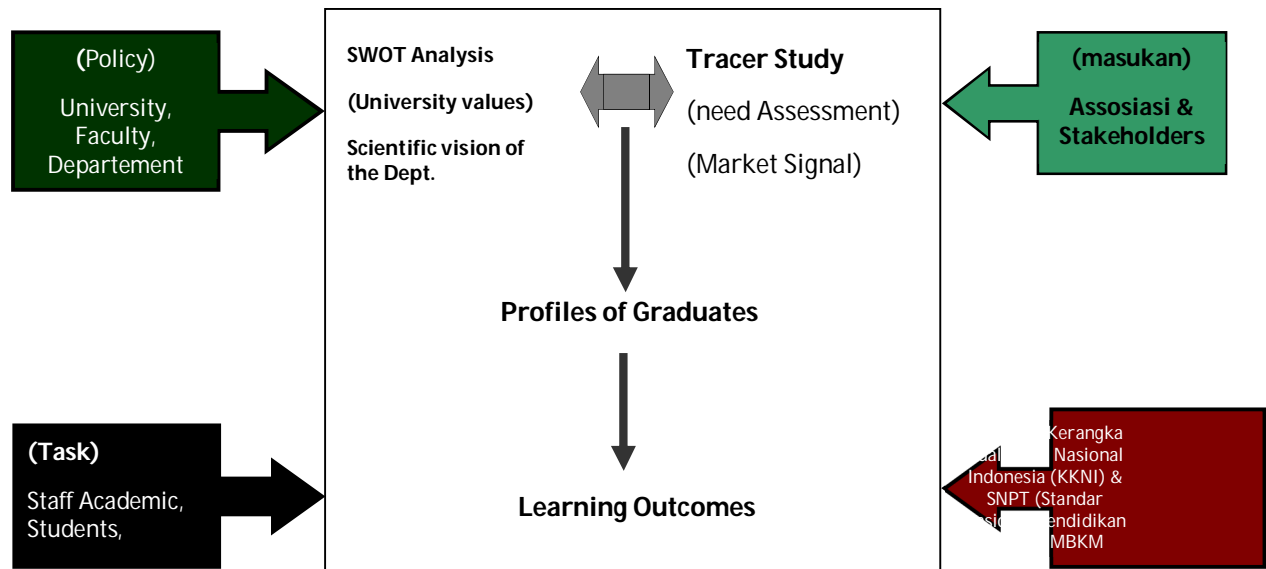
(Policy)

University, Faculty, Departement

SWOT Analysis

(University values)

Scientific vision of the Dept.

Tracer Study

(need Assessment)

(Market Signal)

(masukan)

Assosiasi & Stakeholders

Profiles of Graduates

(Task)

Staff Academic, Students,

Learning Outcomes

Kerangka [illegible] Nasional Indonesia (KKNI) & SNPT (Standar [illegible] Pendidikan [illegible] MBKM